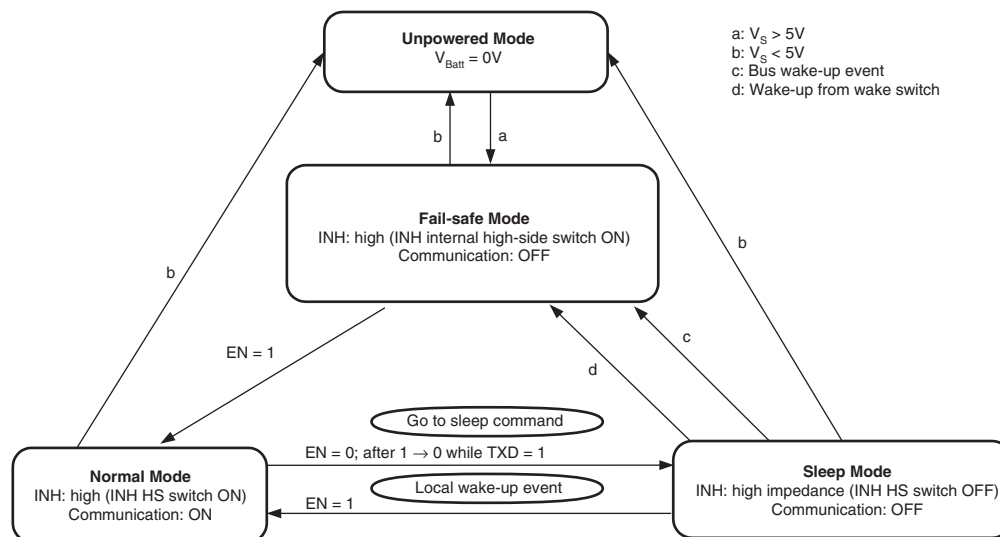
Unpowered Mode
$V_{Batt}$ = 0V

a: $V_S$ > 5V
b: $V_S$ < 5V
c: Bus wake-up event
d: Wake-up from wake switch

b

a

Fail-safe Mode
INH: high (INH internal high-side switch ON)
Communication: OFF

b

b

EN = 1

c

d

Go to sleep command

EN = 0; after 1 $\rightarrow$ 0 while TXD = 1

Normal Mode
INH: high (INH HS switch ON)
Communication: ON

Local wake-up event

EN = 1

Sleep Mode
INH: high impedance (INH HS switch OFF)
Communication: OFF